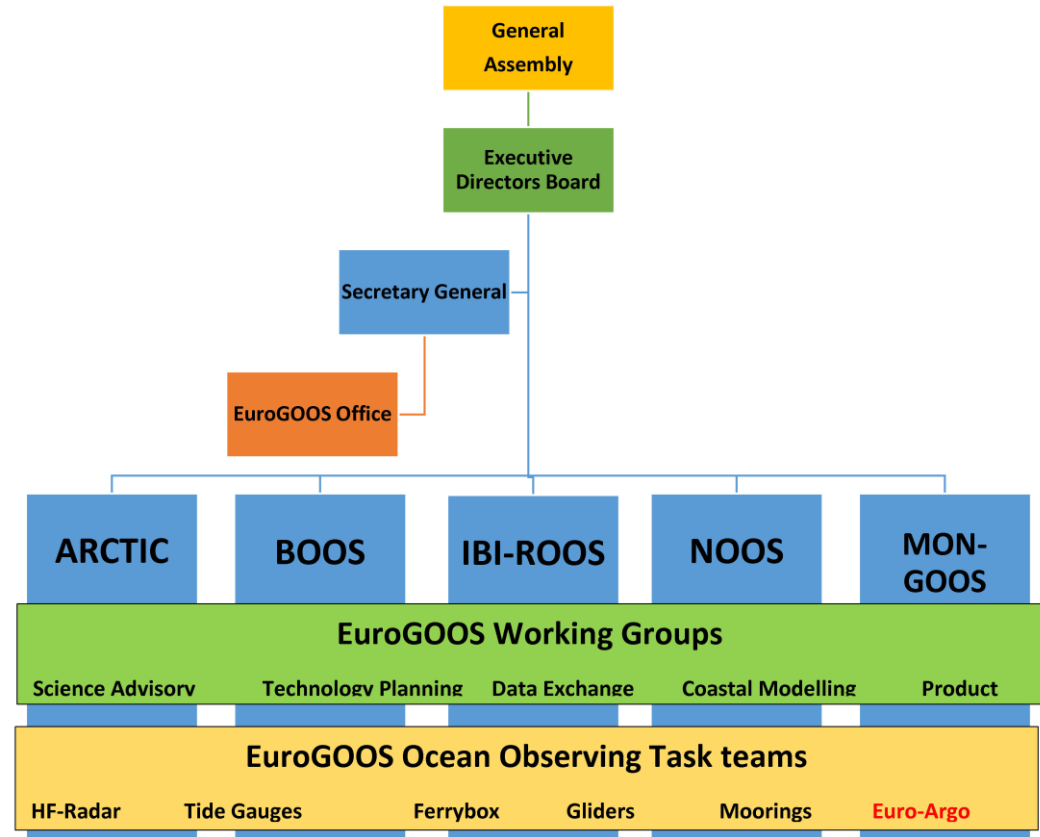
General Assembly

Executive Directors Board

Secretary General

EuroGOOS Office

ARCTIC

BOOS

IBI-ROOS

NOOS

MON-GOOS

EuroGOOS Working Groups

Science Advisory

Technology Planning

Data Exchange

Coastal Modelling

Product

EuroGOOS Ocean Observing Task teams

HF-Radar

Tide Gauges

Ferrybox

Gliders

Moorings

Euro-Argo